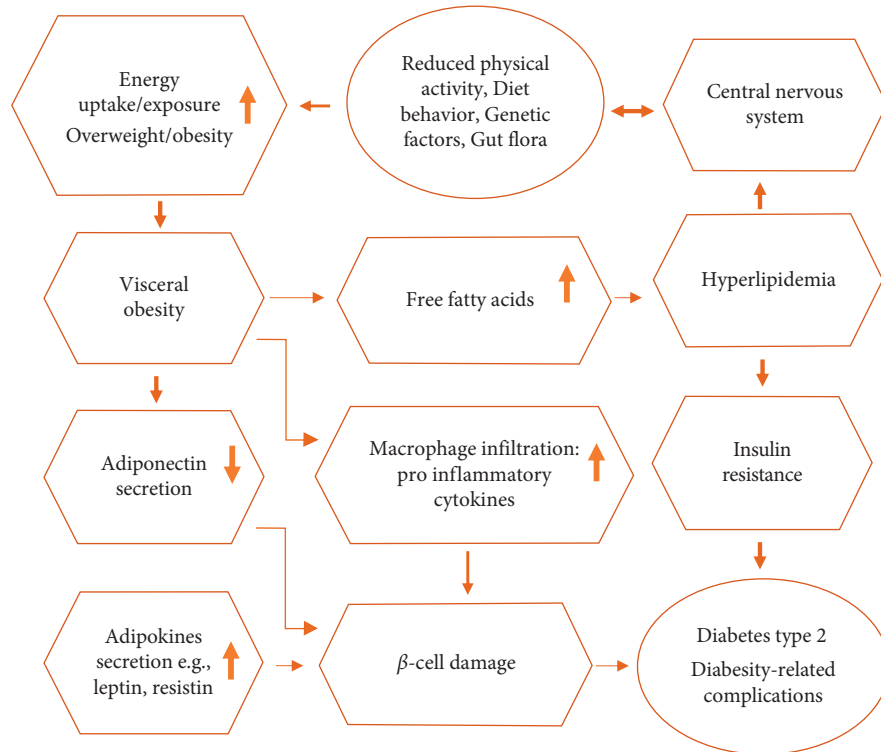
Energy uptake/exposure
Overweight/obesity

Reduced physical activity, Diet behavior, Genetic factors, Gut flora

Central nervous system

Visceral obesity

Free fatty acids

Hyperlipidemia

Adiponectin secretion

Macrophage infiltration: pro inflammatory cytokines

Insulin resistance

Adipokines secretion e.g., leptin, resistin

$\beta$-cell damage

Diabetes type 2
Diabesity-related complications